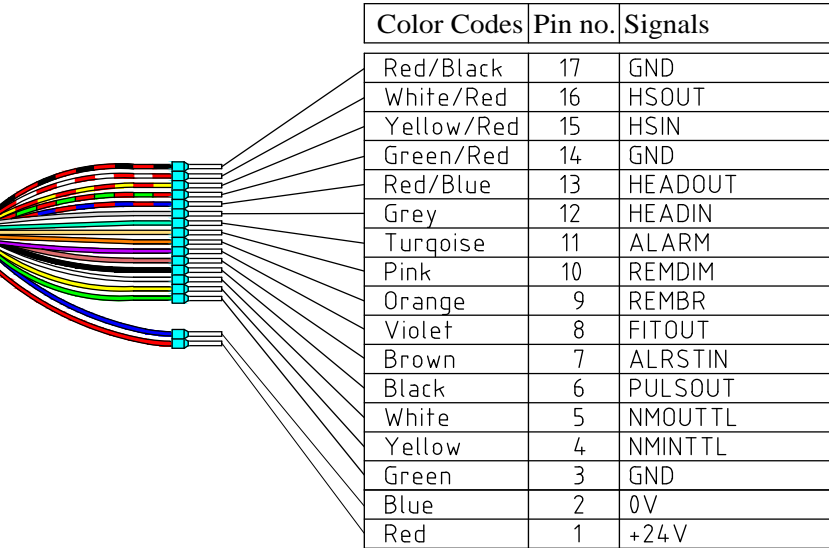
| Color Codes | Pin no. | Signals |
|---|---|---|
| Red/Black | 17 | GND |
| White/Red | 16 | HSOUT |
| Yellow/Red | 15 | HSIN |
| Green/Red | 14 | GND |
| Red/Blue | 13 | HEADOUT |
| Grey | 12 | HEADIN |
| Turqoise | 11 | ALARM |
| Pink | 10 | REMDIM |
| Orange | 9 | REMBR |
| Violet | 8 | FITOUT |
| Brown | 7 | ALRSTIN |
| Black | 6 | PULSOUT |
| White | 5 | NMOUTTL |
| Yellow | 4 | NMINTTL |
| Green | 3 | GND |
| Blue | 2 | 0V |
| Red | 1 | +24V |